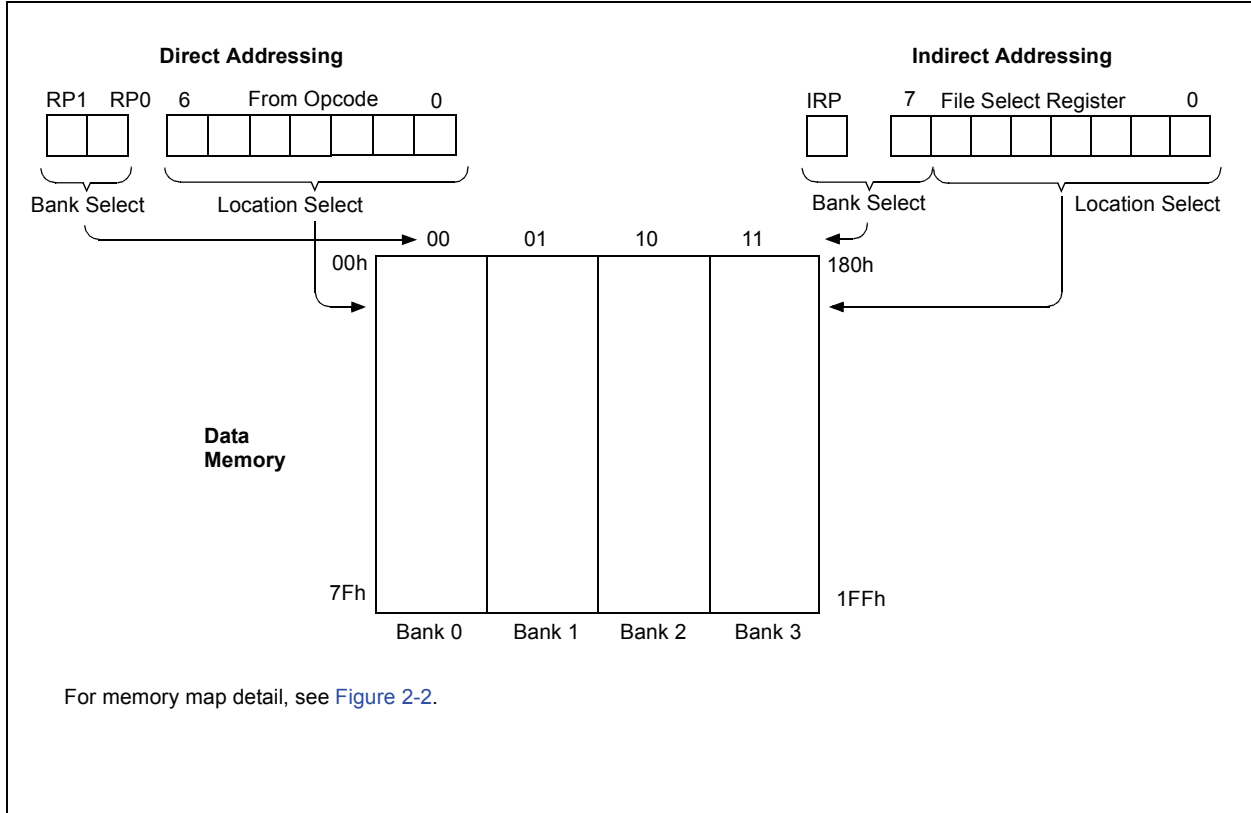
Direct Addressing

RP1 RP0 6 From Opcode 0

Bank Select Location Select

Indirect Addressing

IRP 7 File Select Register 0

Bank Select Location Select

00 01 10 11

00h

180h

Data Memory

7Fh

1FFh

Bank 0 Bank 1 Bank 2 Bank 3

For memory map detail, see Figure 2-2.